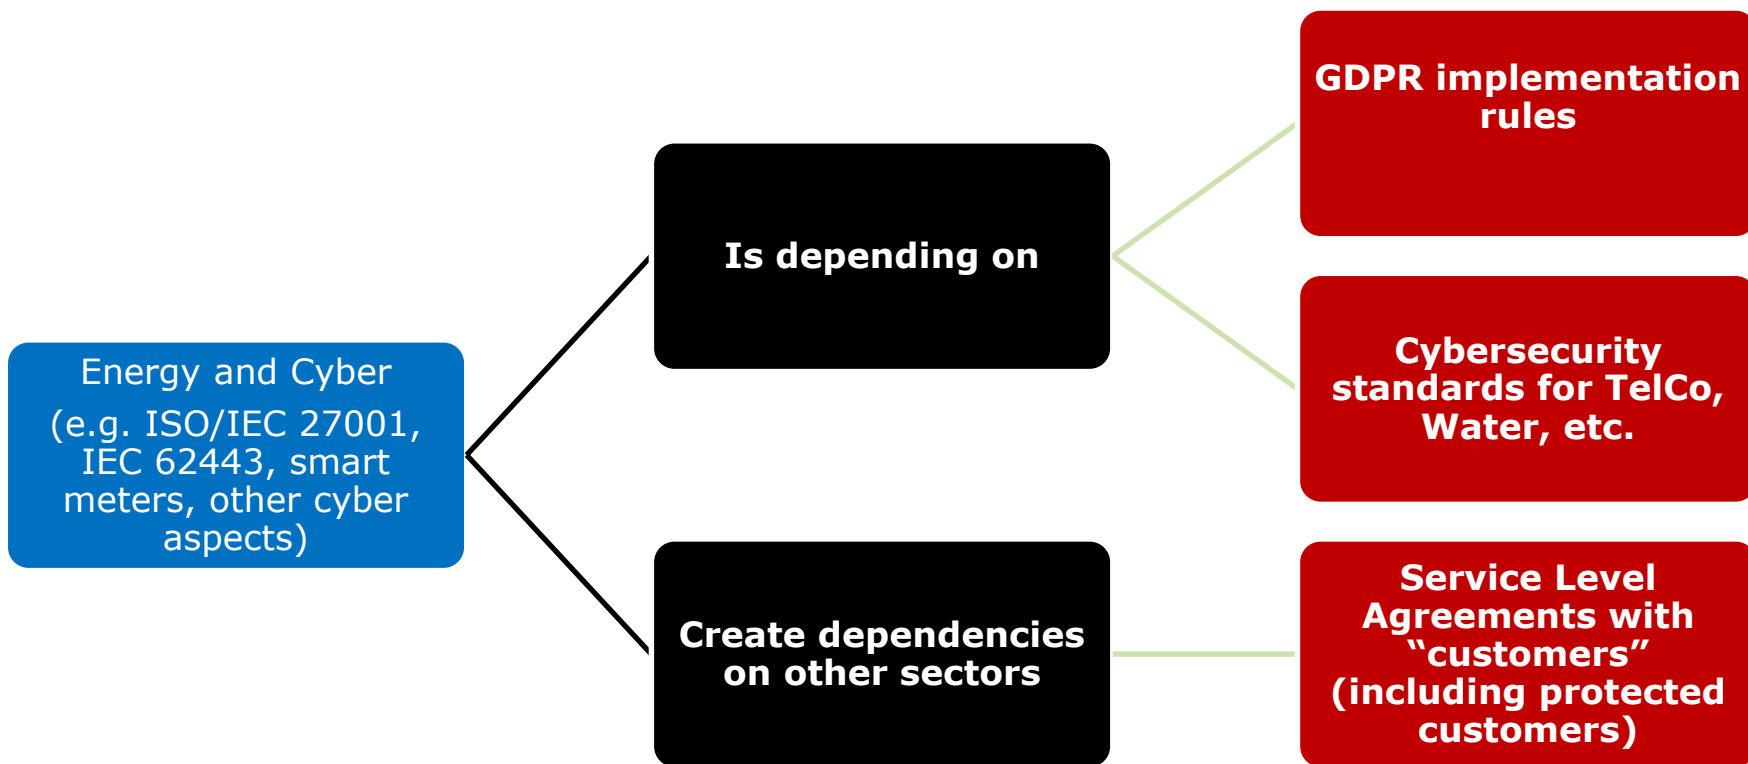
Energy and Cyber
(e.g. ISO/IEC 27001, IEC 62443, smart meters, other cyber aspects)

Is depending on

Create dependencies on other sectors

GDPR implementation rules

Cybersecurity standards for TelCo, Water, etc.

Service Level Agreements with “customers” (including protected customers)